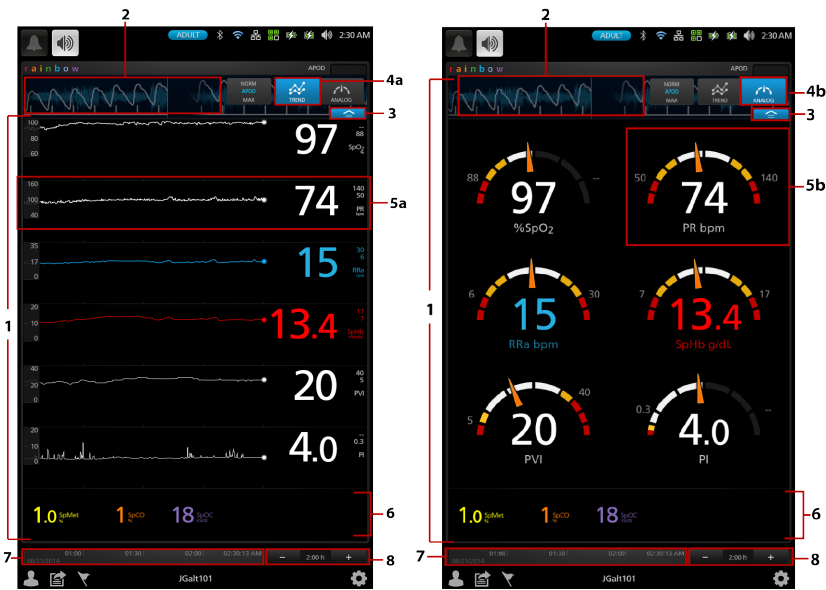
2

ADULT 2:30 AM

rainbow APOD

NORM APOD MAX TREND ANALOG

4a

3

100 80 60 97 88 SpO2

160 100 40 74 140 50 PR bpm 5a

35 17 0 15 30 6 RRa

20 10 0 13.4 17 7 SpHb

40 20 0 20 40 5 PVI

20 10 0 4.0 -- 0.3 PI

1

1.0 SpMet % 1 SpCO % 18 SpOC ml/dl

6

7 01:00 01:30 02:00 02:30:13 AM 08/21/2014

− 2:00 h + 8

JGalt101

2

ADULT 2:30 AM

rainbow APOD

NORM APOD MAX TREND ANALOG

4b

3

88 97 -- %SpO2

50 74 140 PR bpm 5b

6 15 30 RRa bpm

7 13.4 17 SpHb g/dL

1

5 20 40 PVI

0.3 4.0 -- PI

1.0 SpMet % 1 SpCO % 18 SpOC ml/dl

6

7 01:00 01:30 02:00 02:30:13 AM 08/21/2014

− 2:00 h + 8

JGalt101